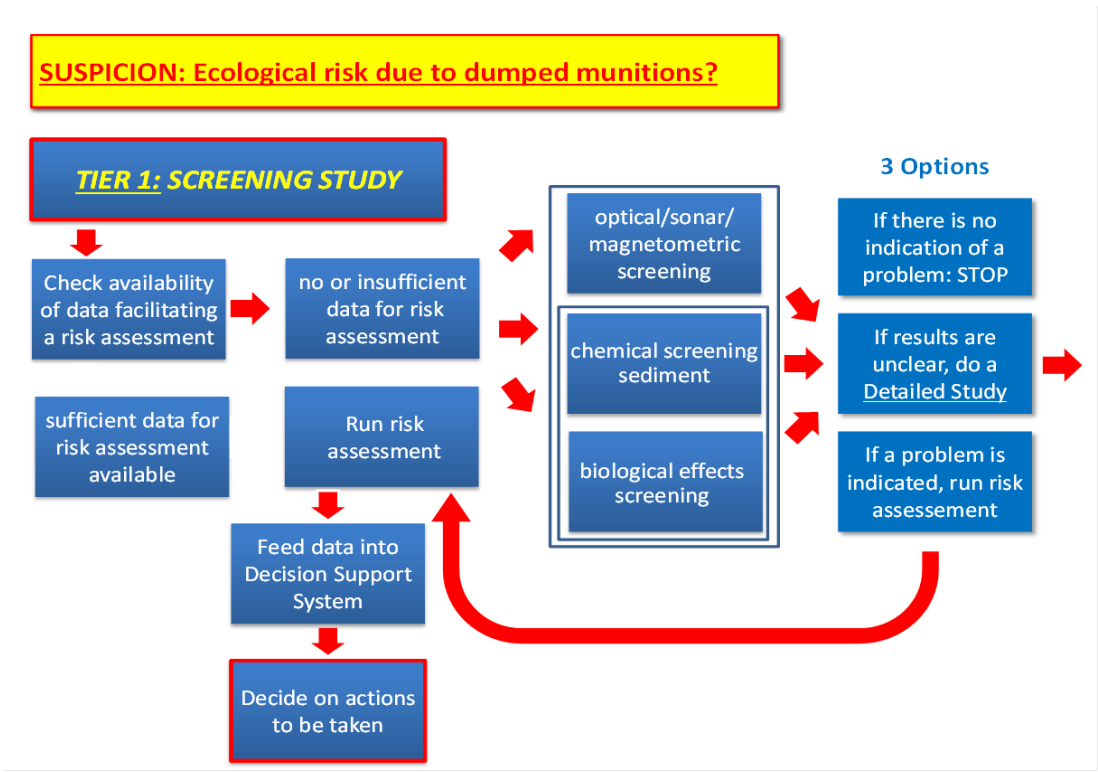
SUSPICION: Ecological risk due to dumped munitions?

TIER 1: SCREENING STUDY

Check availability of data facilitating a risk assessment

no or insufficient data for risk assessment

sufficient data for risk assessment available

Run risk assessment

Feed data into Decision Support System

Decide on actions to be taken

optical/sonar/ magnetometric screening

chemical screening sediment

biological effects screening

3 Options

If there is no indication of a problem: STOP

If results are unclear, do a Detailed Study

If a problem is indicated, run risk assessement